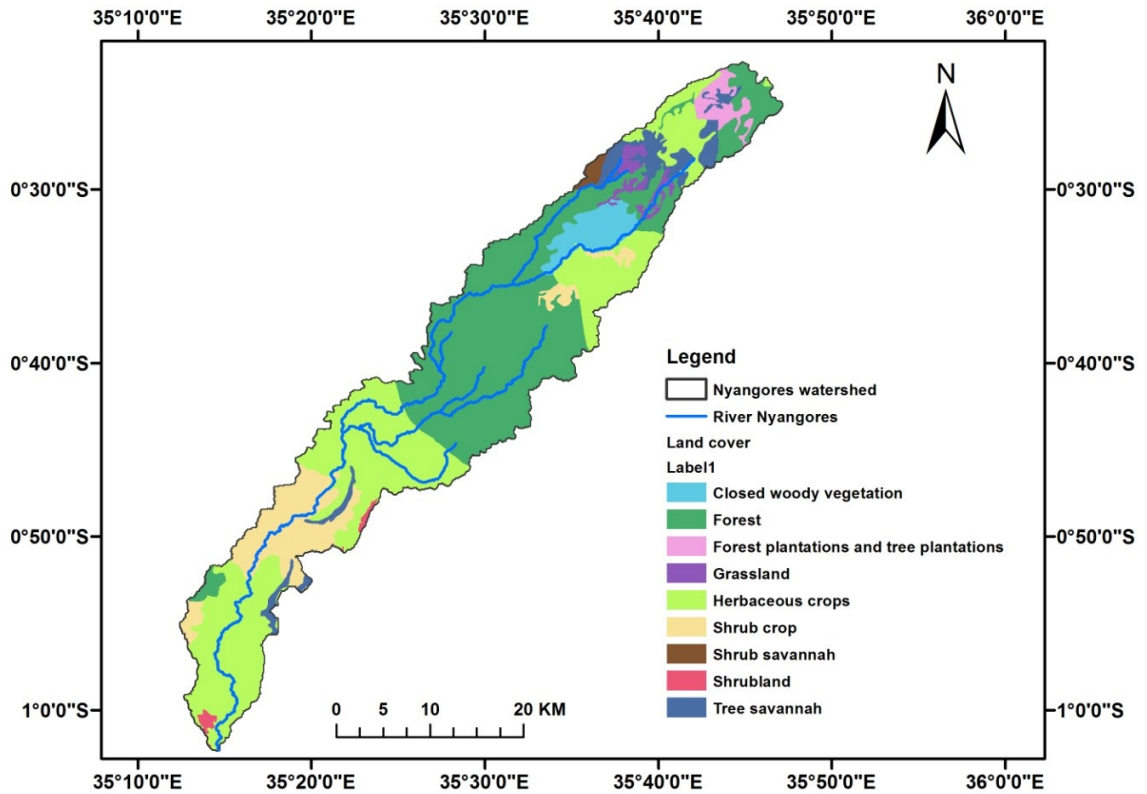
35°10'0"E 35°20'0"E 35°30'0"E 35°40'0"E 35°50'0"E 36°0'0"E

N

0°30'0"S
0°40'0"S
0°50'0"S
1°0'0"S

0°30'0"S
0°40'0"S
0°50'0"S
1°0'0"S

Legend
Nyangores watershed
River Nyangores
Land cover
Label1
Closed woody vegetation
Forest
Forest plantations and tree plantations
Grassland
Herbaceous crops
Shrub crop
Shrub savannah
Shrubland
Tree savannah

0 5 10 20 KM

35°10'0"E 35°20'0"E 35°30'0"E 35°40'0"E 35°50'0"E 36°0'0"E